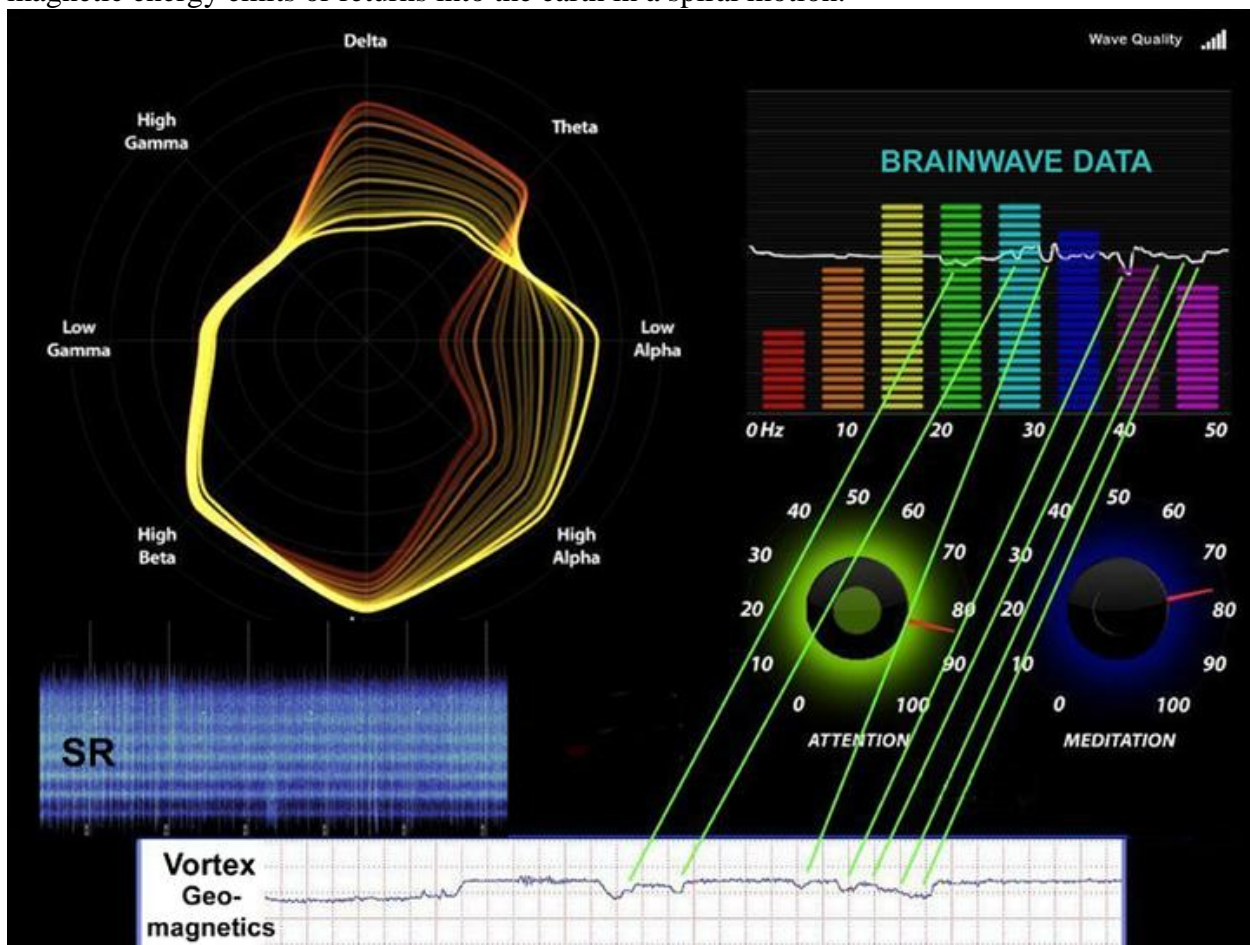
magnetic energy emits or returns into the earth in a spiral motion.

Delta
Theta
Low Alpha
High Alpha
High Beta
Low Gamma
High Gamma

Wave Quality

BRAINWAVE DATA

0 Hz 10 20 30 40 50

0 10 20 30 40 50 60 70 80 90 100
ATTENTION

0 10 20 30 40 50 60 70 80 90 100
MEDITATION

SR

Vortex Geo-magnetics